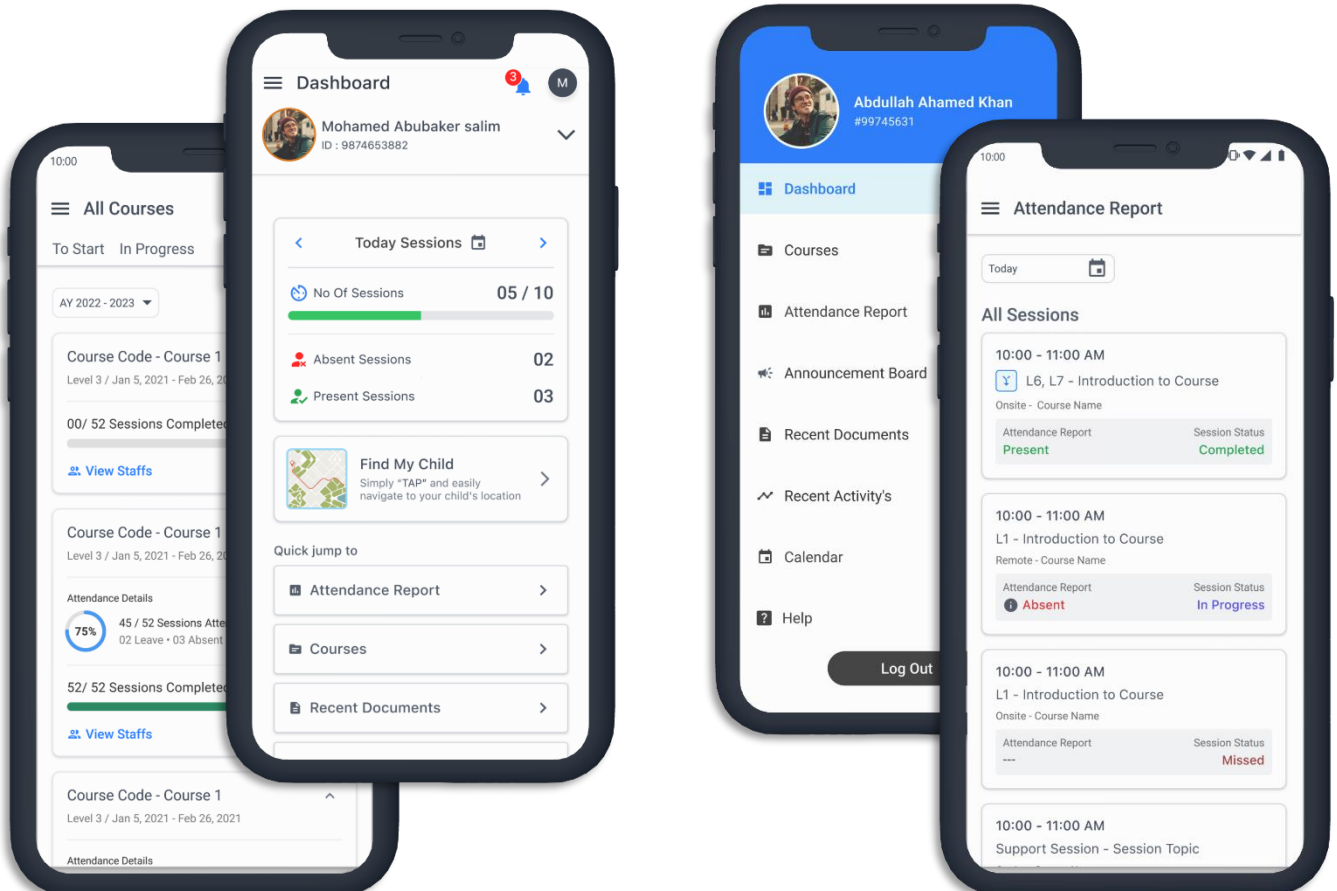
10:00

All Courses

To Start In Progress

AY 2022 - 2023

Course Code - Course 1
Level 3 / Jan 5, 2021 - Feb 26, 2021

00/ 52 Sessions Completed

View Staffs

Course Code - Course 1
Level 3 / Jan 5, 2021 - Feb 26, 2021

Attendance Details

75%

45 / 52 Sessions Atte
02 Leave • 03 Absent

52/ 52 Sessions Completed

View Staffs

Course Code - Course 1
Level 3 / Jan 5, 2021 - Feb 26, 2021

Attendance Details

Dashboard

3

M

Mohamed Abubaker salim
ID : 9874653882

Today Sessions

No Of Sessions 05 / 10

Absent Sessions 02

Present Sessions 03

Find My Child
Simply "TAP" and easily navigate to your child's location

Quick jump to

Attendance Report

Courses

Recent Documents

Abdullah Ahamed Khan
#99745631

Dashboard

Courses

Attendance Report

Announcement Board

Recent Documents

Recent Activity's

Calendar

Help

Log Out

10:00

Attendance Report

Today

All Sessions

10:00 - 11:00 AM
L6, L7 - Introduction to Course
Onsite - Course Name
Attendance Report Session Status
Present Completed

10:00 - 11:00 AM
L1 - Introduction to Course
Remote - Course Name
Attendance Report Session Status
Absent In Progress

10:00 - 11:00 AM
L1 - Introduction to Course
Onsite - Course Name
Attendance Report Session Status
--- Missed

10:00 - 11:00 AM
Support Session - Session Topic